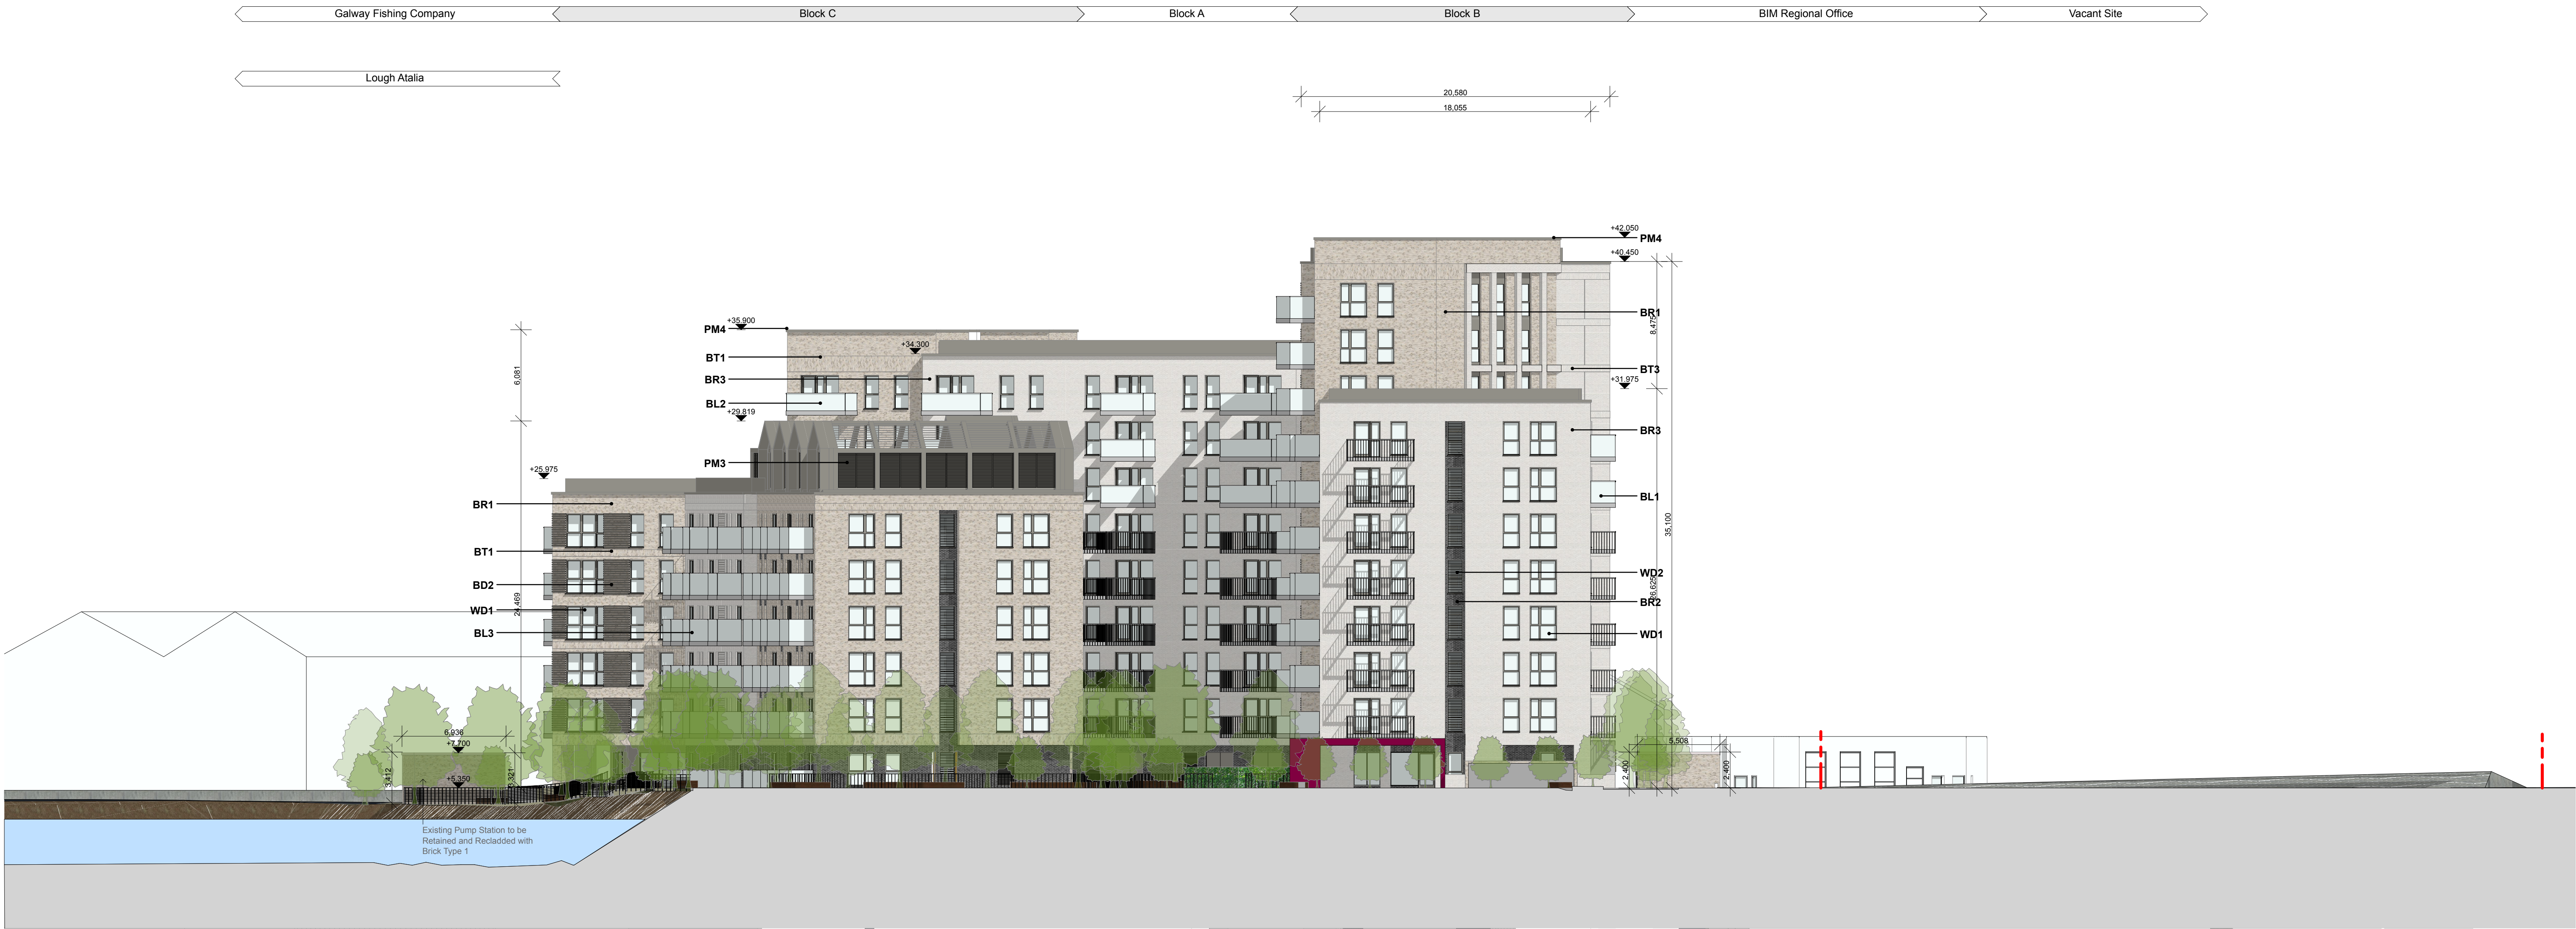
Galway Fishing Company
Block C
Block A
Block B
BIM Regional Office
Vacant Site

Lough Atalia

20,580
18,055

+42,050
PM4
+40,450

BR1
8,475
BT3
+31,975
BR3
BL1
35,100
WD2
28,625
BR2
WD1

6,081
PM4
+35,900
BT1
+34,300
BR3
BL2
+29,819
PM3
+25,975
BR1
BT1
BD2
WD1
BL3
24,469

6,936
+7,700
+5,350
3,412
3,321

5,508
2,400
2,400

Existing Pump Station to be Retained and Recladded with Brick Type 1